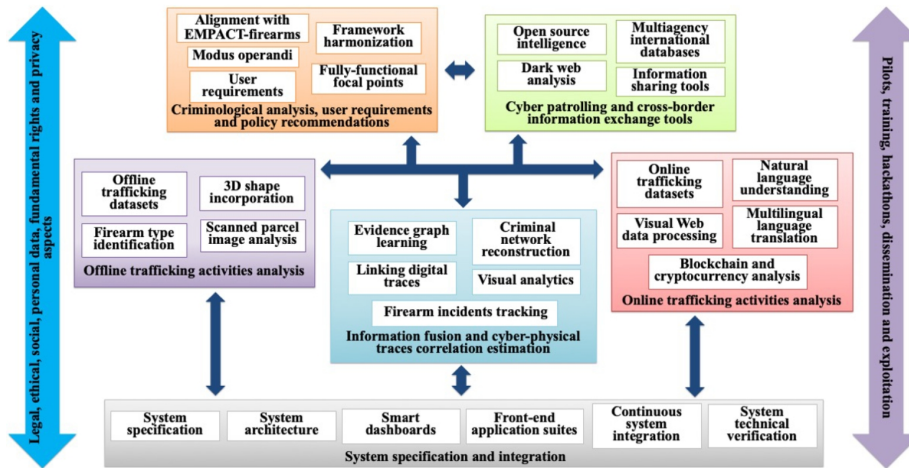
Legal, ethical, social, personal data, fundamental rights and privacy aspects

Alignment with EMPACT-firearms
Framework harmonization
Modus operandi
User requirements
Fully-functional focal points
Criminological analysis, user requirements and policy recommendations

Open source intelligence
Multiagency international databases
Dark web analysis
Information sharing tools
Cyber patrolling and cross-border information exchange tools

Pilots, training, hackathons, dissemination and exploitation

Offline trafficking datasets
3D shape incorporation
Firearm type identification
Scanned parcel image analysis
Offline trafficking activities analysis

Evidence graph learning
Criminal network reconstruction
Linking digital traces
Visual analytics
Firearm incidents tracking
Information fusion and cyber-physical traces correlation estimation

Online trafficking datasets
Natural language understanding
Visual Web data processing
Multilingual language translation
Blockchain and cryptocurrency analysis
Online trafficking activities analysis

System specification
System architecture
Smart dashboards
Front-end application suites
Continuous system integration
System technical verification
System specification and integration